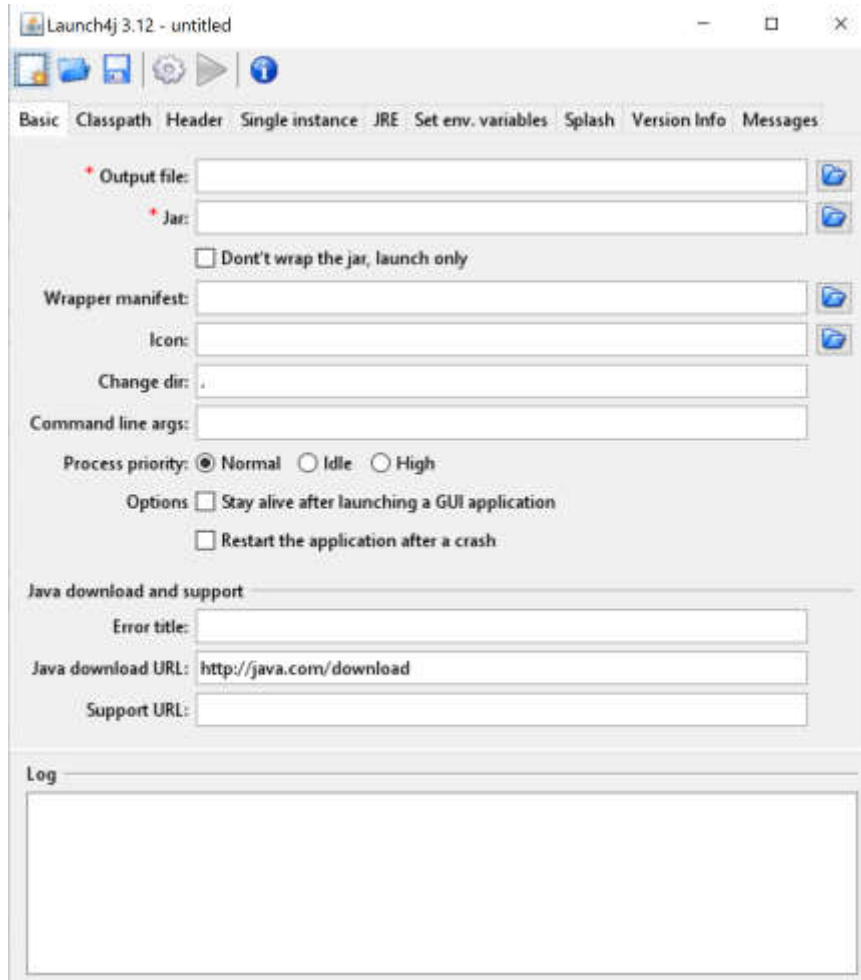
Launch4j 3.12 - untitled

Basic Classpath Header Single instance JRE Set env. variables Splash Version Info Messages

* Output file:

* Jar:

Don't wrap the jar, launch only

Wrapper manifest:

Icon:

Change dir: .

Command line args:

Process priority: Normal Idle High

Options Stay alive after launching a GUI application

Restart the application after a crash

Java download and support

Error title:

Java download URL: http://java.com/download

Support URL:

Log